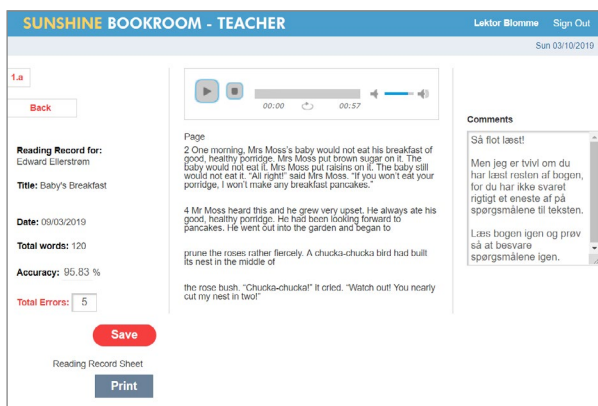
SUNSHINE BOOKROOM - TEACHER

Lektor Blomme Sign Out

Sun 03/10/2019

1.a

Back

Reading Record for:
Edward Ellerstrøm

Title: Baby's Breakfast

Date: 09/03/2019

Total words: 120

Accuracy: 95.83 %

Total Errors: 5

Save

Reading Record Sheet

Print

00:00 00:57

Page

2 One morning, Mrs Moss's baby would not eat his breakfast of good, healthy porridge. Mrs Moss put brown sugar on it. The baby would not eat it. Mrs Moss put raisins on it. The baby still would not eat it. "All right!" said Mrs Moss. "If you won't eat your porridge, I won't make any breakfast pancakes."

4 Mr Moss heard this and he grew very upset. He always ate his good, healthy porridge. He had been looking forward to pancakes. He went out into the garden and began to

prune the roses rather fiercely. A chucka-chucka bird had built its nest in the middle of

the rose bush. "Chucka-chucka!" it cried. "Watch out! You nearly cut my nest in two!"

Comments

Så flot læst!

Men jeg er tvivl om du har læst resten af bogen, for du har ikke svaret rigtigt et eneste af på spørgsmålene til teksten.

Læs bogen igen og prøv så at besvare spørgsmålene igen.